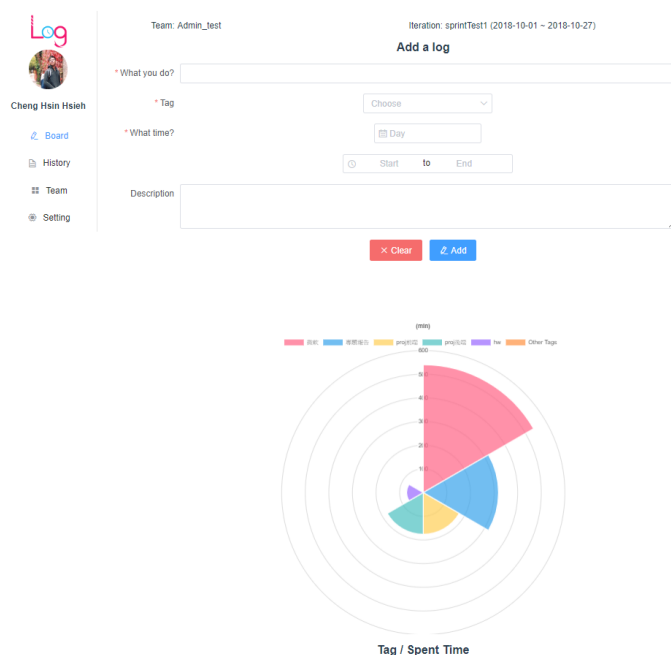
Log

Cheng Hsin Hsieh

Board
History
Team
Setting

Team: Admin_test

Iteration: sprintTest1 (2018-10-01 ~ 2018-10-27)

Add a log

* What you do?

* Tag

Choose

* What time?

Day

Start to End

Description

× Clear

Add

(min)

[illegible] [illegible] proj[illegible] proj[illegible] hw Other Tags

600
500
400
300
200
100

Tag / Spent Time